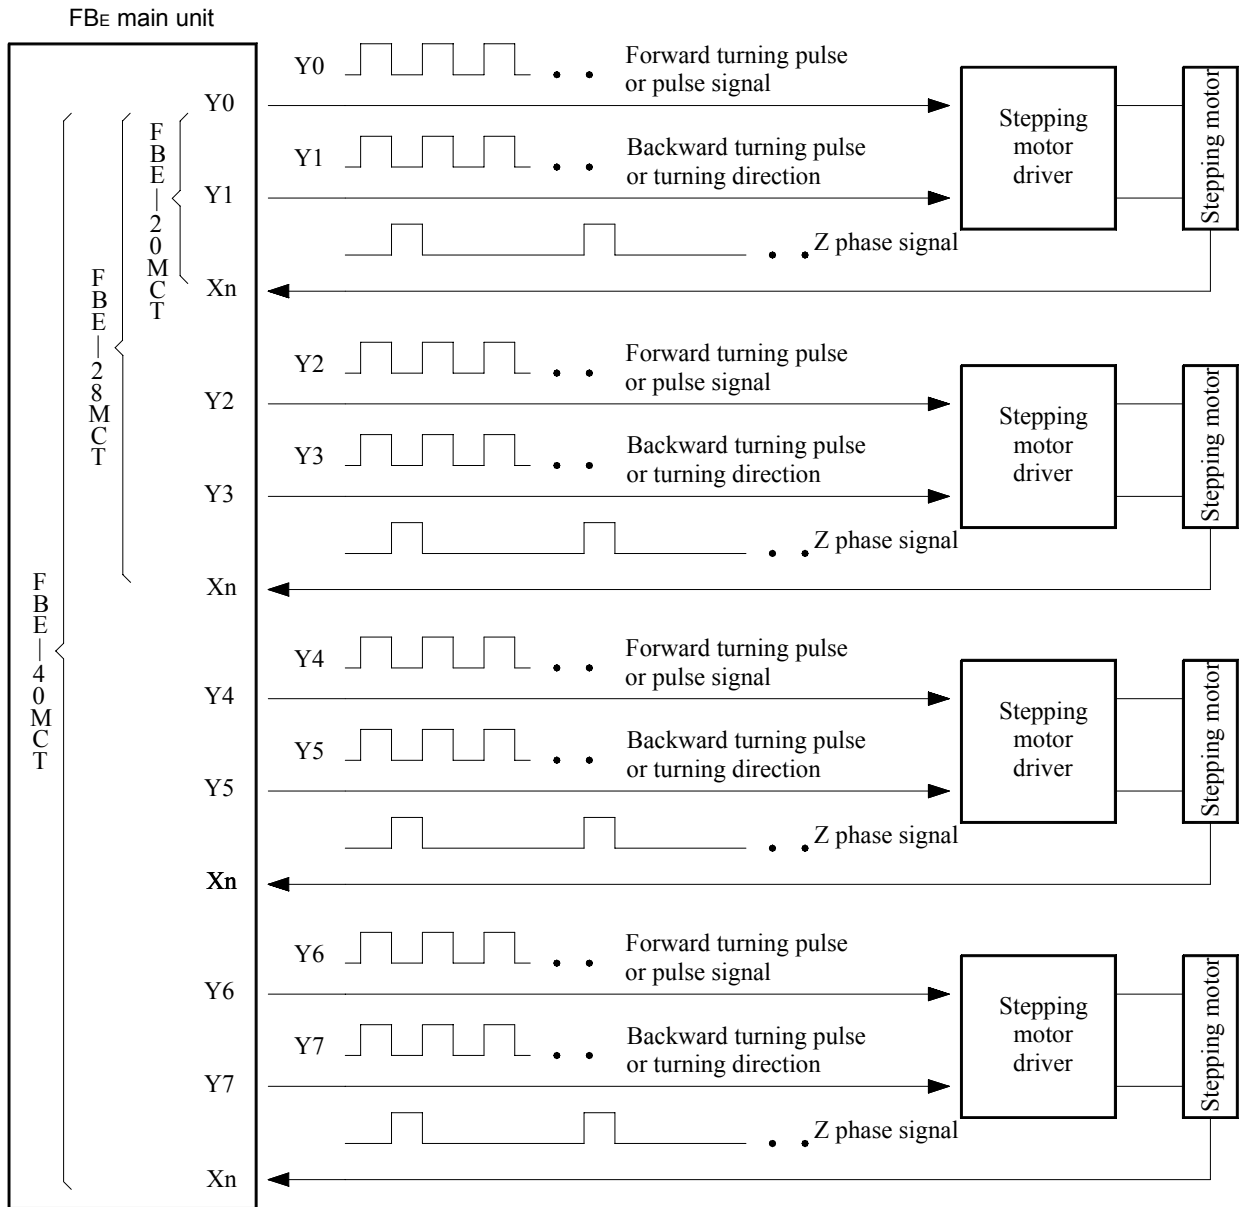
FBE main unit

FBE—40MCT

FBE—28MCT

FBE—20MCT

Y0
Forward turning pulse or pulse signal
Y0
Y1
Backward turning pulse or turning direction
Y1
Z phase signal
Xn
Stepping motor driver
Stepping motor

Y2
Forward turning pulse or pulse signal
Y2
Y3
Backward turning pulse or turning direction
Y3
Z phase signal
Xn
Stepping motor driver
Stepping motor

Y4
Forward turning pulse or pulse signal
Y4
Y5
Backward turning pulse or turning direction
Y5
Z phase signal
Xn
Stepping motor driver
Stepping motor

Y6
Forward turning pulse or pulse signal
Y6
Y7
Backward turning pulse or turning direction
Y7
Z phase signal
Xn
Stepping motor driver
Stepping motor